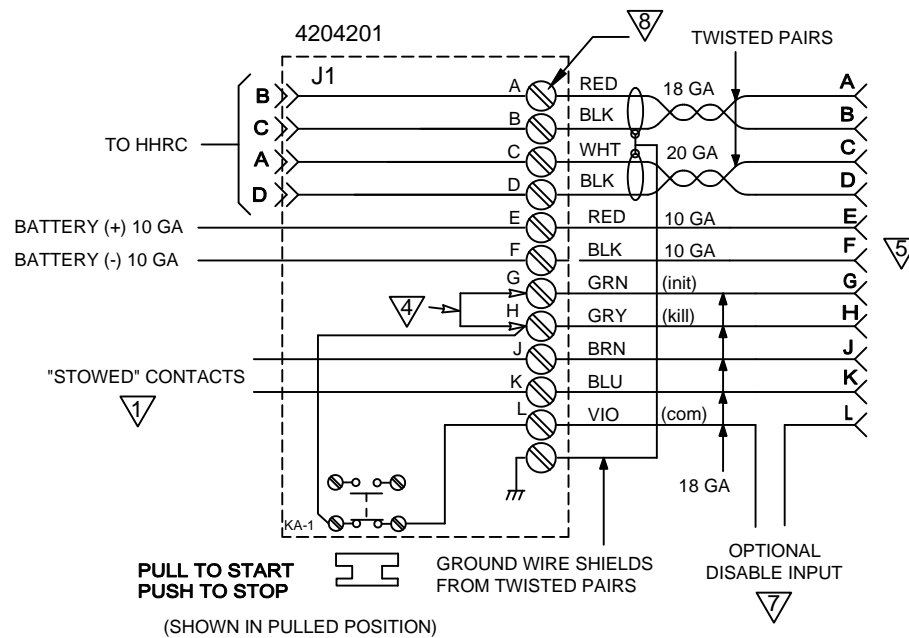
4204201

8

TWISTED PAIRS

J1

TO HHRC

B
C
A
D

A RED 18 GA A
B BLK B
C WHT 20 GA C
D BLK D

BATTERY (+) 10 GA E RED 10 GA E
BATTERY (-) 10 GA F BLK 10 GA F

5

4

G GRN (init) G
H GRY (kill) H
J BRN J
"STOWED" CONTACTS K BLU K
L VIO (com) L

1

18 GA

KA-1

PULL TO START
PUSH TO STOP

(SHOWN IN PULLED POSITION)

GROUND WIRE SHIELDS FROM TWISTED PAIRS

OPTIONAL DISABLE INPUT

7